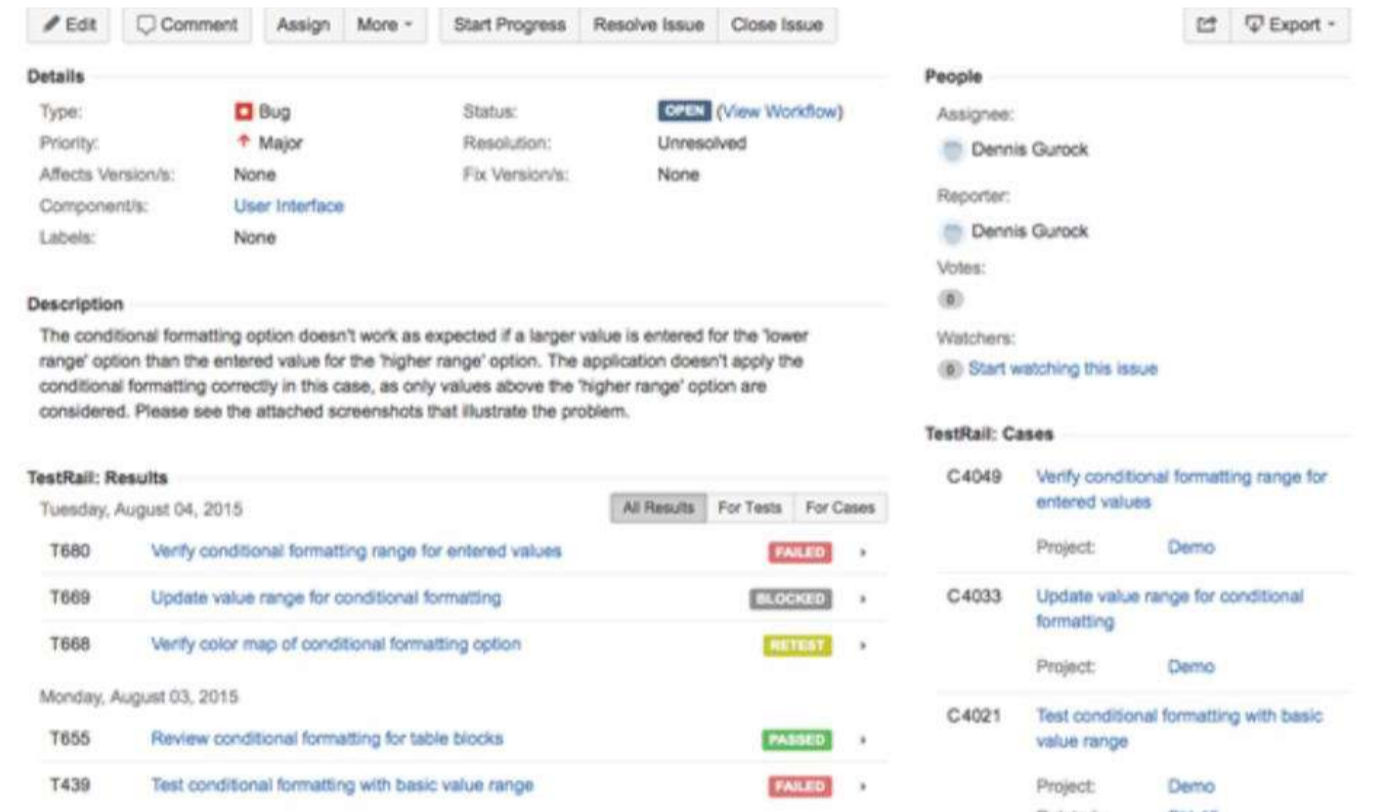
Edit | Comment | Assign | More | Start Progress | Resolve Issue | Close Issue | Export

Details

Type: Bug
Priority: Major
Affects Version/s: None
Component/s: User Interface
Labels: None

Status: OPEN (View Workflow)
Resolution: Unresolved
Fix Version/s: None

Description

The conditional formatting option doesn't work as expected if a larger value is entered for the 'lower range' option than the entered value for the 'higher range' option. The application doesn't apply the conditional formatting correctly in this case, as only values above the 'higher range' option are considered. Please see the attached screenshots that illustrate the problem.

TestRail: Results

Tuesday, August 04, 2015

All Results | For Tests | For Cases

| | | |
|---|---|---|
| T680 | Verify conditional formatting range for entered values | FAILED |
| T669 | Update value range for conditional formatting | BLOCKED |
| T668 | Verify color map of conditional formatting option | RETEST |

Monday, August 03, 2015

| | | |
|---|---|---|
| T655 | Review conditional formatting for table blocks | PASSED |
| T439 | Test conditional formatting with basic value range | FAILED |

People

Assignee:
Dennis Gurock

Reporter:
Dennis Gurock

Votes:
0

Watchers:
0 Start watching this issue

TestRail: Cases

C4049 Verify conditional formatting range for entered values
Project: Demo

C4033 Update value range for conditional formatting
Project: Demo

C4021 Test conditional formatting with basic value range
Project: Demo

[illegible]